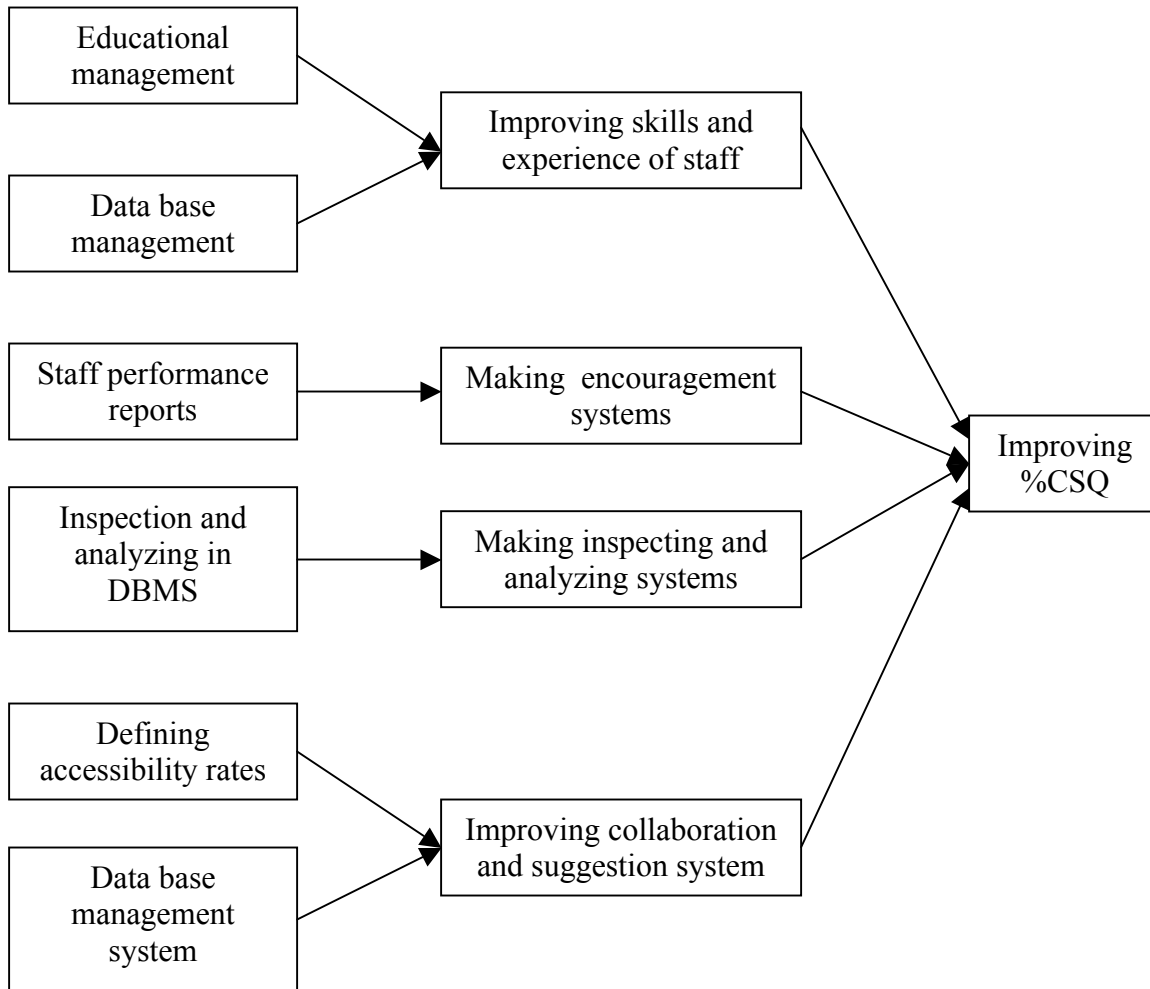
Educational management

Data base management

Improving skills and experience of staff

Staff performance reports

Making encouragement systems

Inspection and analyzing in DBMS

Making inspecting and analyzing systems

Improving %CSQ

Defining accessibility rates

Data base management system

Improving collaboration and suggestion system